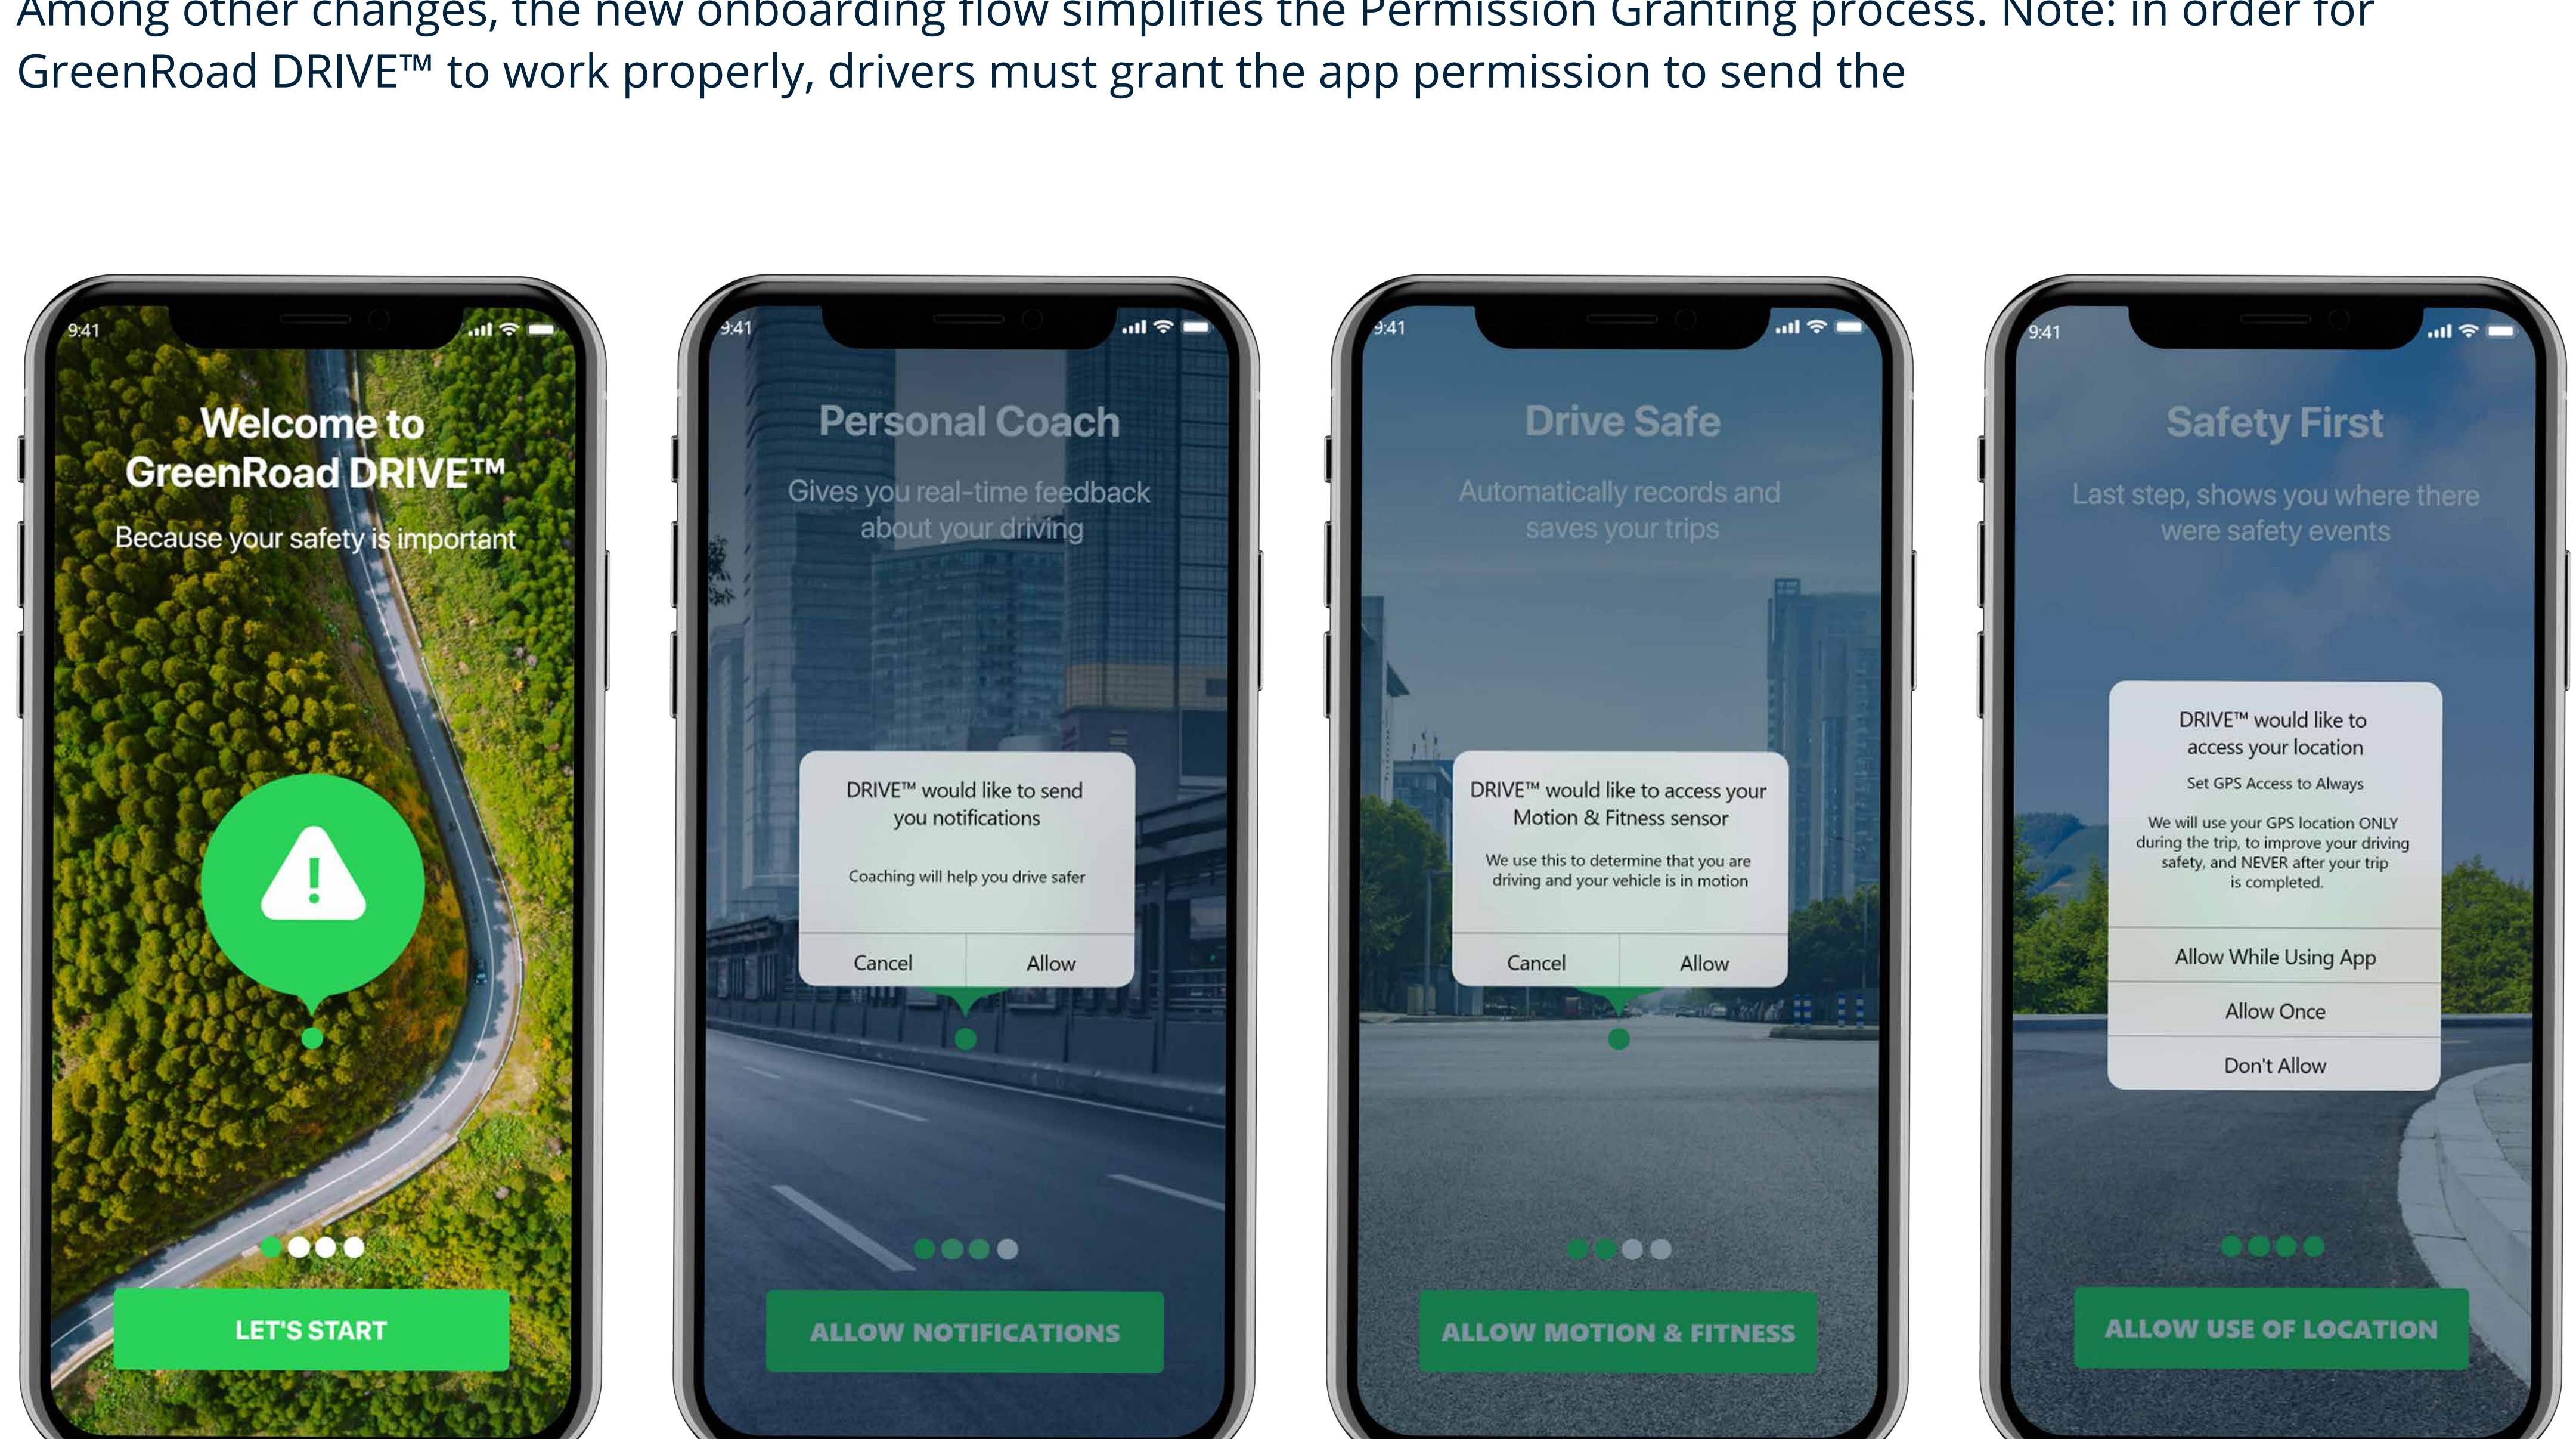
Among other changes, the new onboarding flow simplifies the Permission Granting process. Note: in order for GreenRoad DRIVE™ to work properly, drivers must grant the app permission to send the

9:41

Welcome to GreenRoad DRIVE™

Because your safety is important

LET'S START

9:41

Personal Coach

Gives you real-time feedback about your driving

DRIVE™ would like to send you notifications

Coaching will help you drive safer

Cancel

Allow

ALLOW NOTIFICATIONS

9:41

Drive Safe

Automatically records and saves your trips

DRIVE™ would like to access your Motion & Fitness sensor

We use this to determine that you are driving and your vehicle is in motion

Cancel

Allow

ALLOW MOTION & FITNESS

9:41

Safety First

Last step, shows you where there were safety events

DRIVE™ would like to access your location

Set GPS Access to Always

We will use your GPS location ONLY during the trip, to improve your driving safety, and NEVER after your trip is completed.

Allow While Using App

Allow Once

Don't Allow

ALLOW USE OF LOCATION